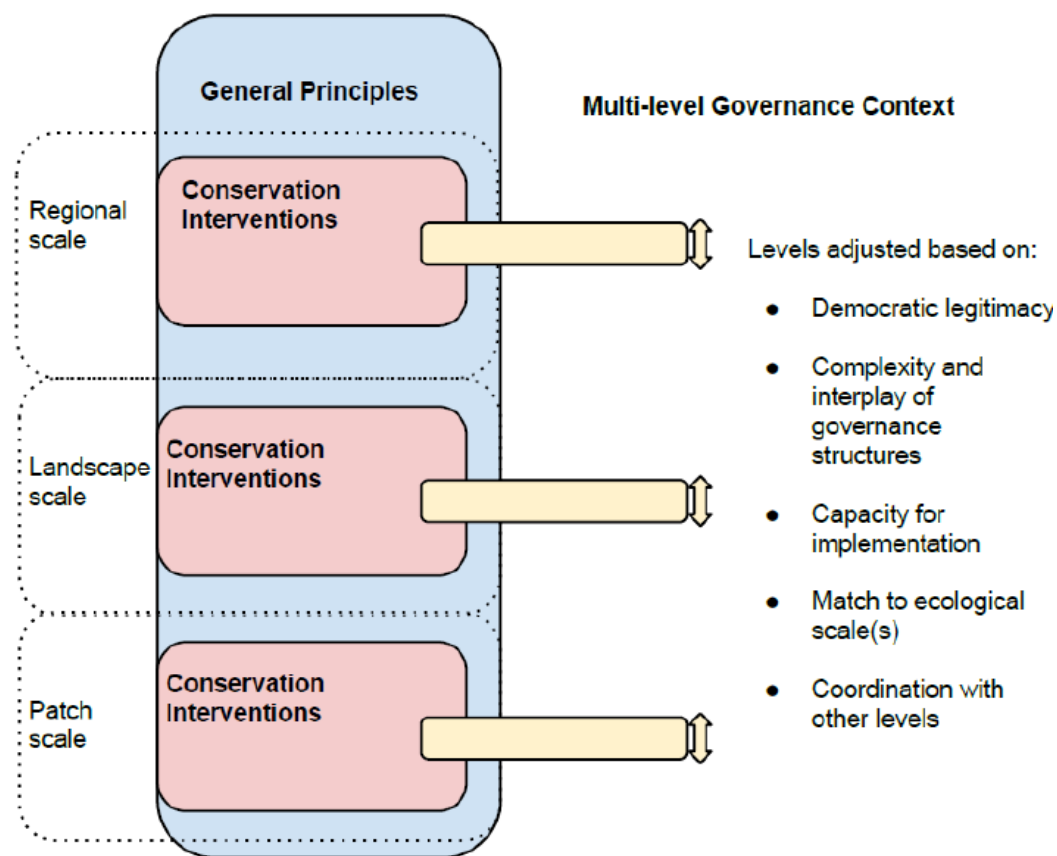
General Principles

Multi-level Governance Context

Regional scale

Conservation Interventions

Levels adjusted based on:

- Democratic legitimacy
- Complexity and interplay of governance structures
- Capacity for implementation
- Match to ecological scale(s)
- Coordination with other levels

Landscape scale

Conservation Interventions

Patch scale

Conservation Interventions